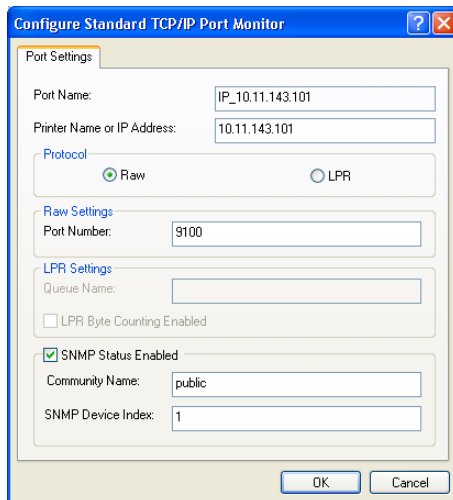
Configure Standard TCP/IP Port Monitor

Port Settings

Port Name: IP_10.11.143.101

Printer Name or IP Address: 10.11.143.101

Protocol

Raw

LPR

Raw Settings

Port Number: 9100

LPR Settings

Queue Name:

LPR Byte Counting Enabled

SNMP Status Enabled

Community Name: public

SNMP Device Index: 1

OK

Cancel